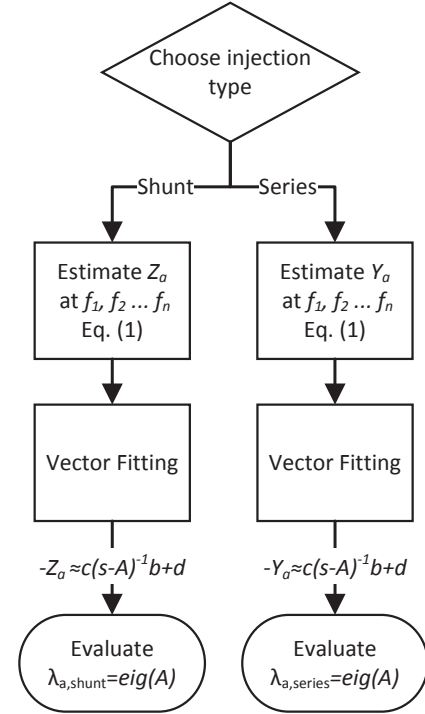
Choose injection type

Shunt

Series

Estimate $Z_a$ at $f_1, f_2 \ldots f_n$ Eq. (1)

Estimate $Y_a$ at $f_1, f_2 \ldots f_n$ Eq. (1)

Vector Fitting

Vector Fitting

$-Z_a \approx c(s-A)^{-1}b+d$

$-Y_a \approx c(s-A)^{-1}b+d$

Evaluate $\lambda_{a,shunt}=eig(A)$

Evaluate $\lambda_{a,series}=eig(A)$